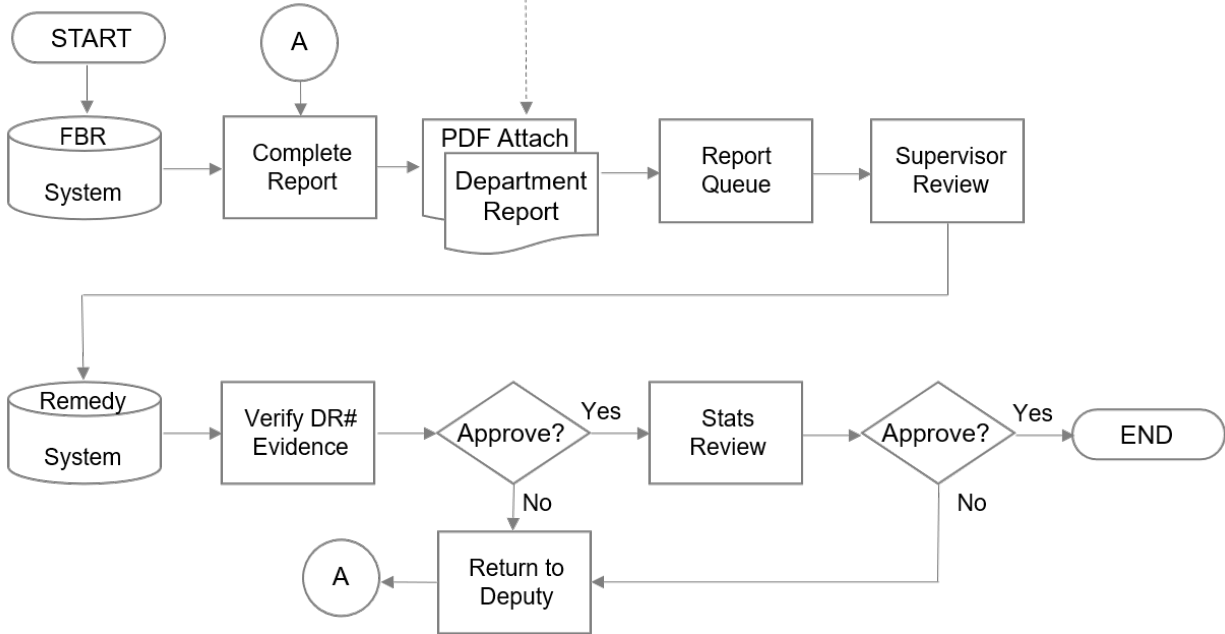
START

A

FBR

System

Complete Report

PDF Attach

Department Report

Report Queue

Supervisor Review

Remedy

System

Verify DR# Evidence

Approve?

Yes

No

Stats Review

Approve?

Yes

No

END

A

Return to Deputy